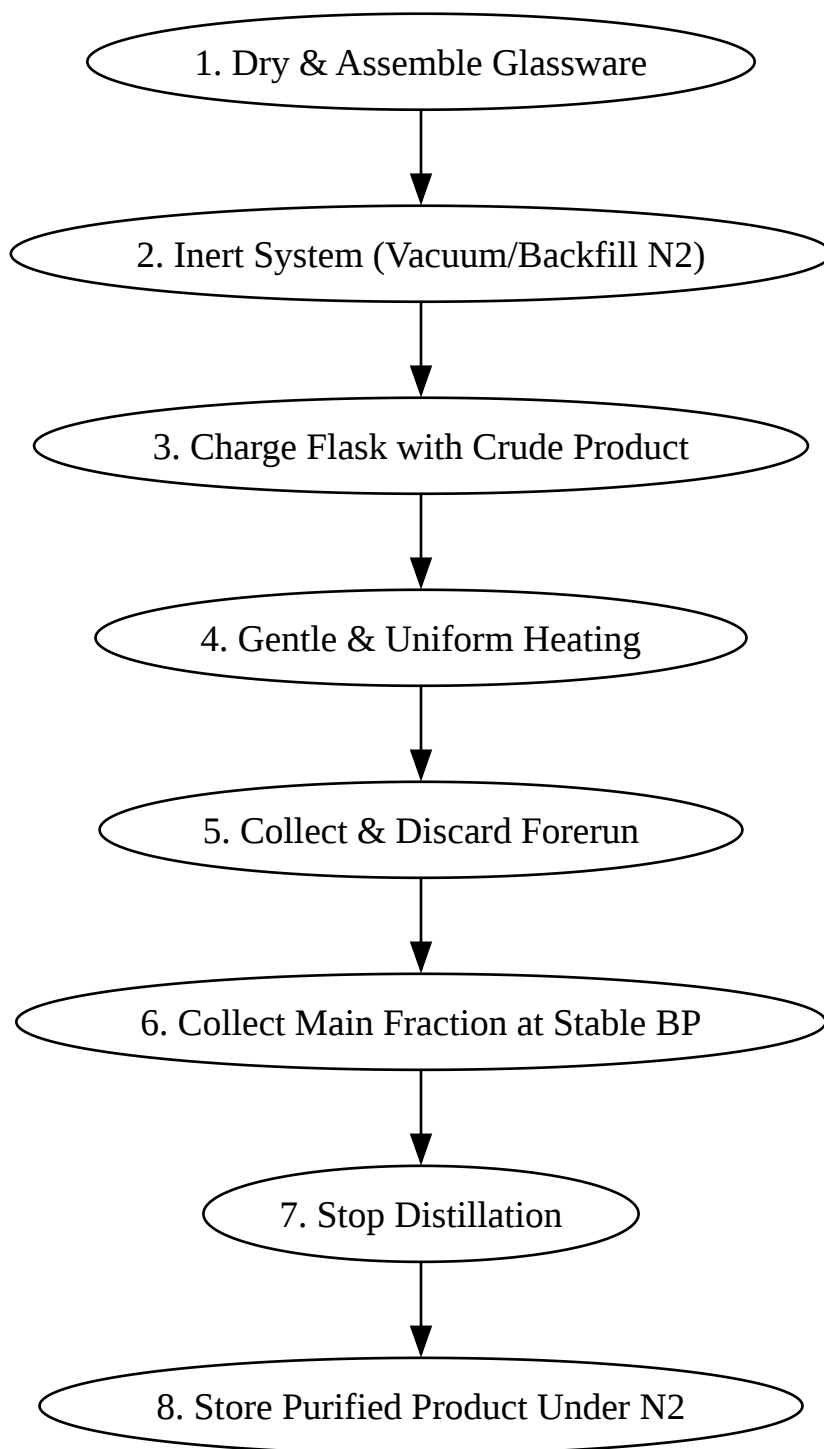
1. Dry & Assemble Glassware

2. Inert System (Vacuum/Backfill N2)

3. Charge Flask with Crude Product

4. Gentle & Uniform Heating

5. Collect & Discard Forerun

6. Collect Main Fraction at Stable BP

7. Stop Distillation

8. Store Purified Product Under N2